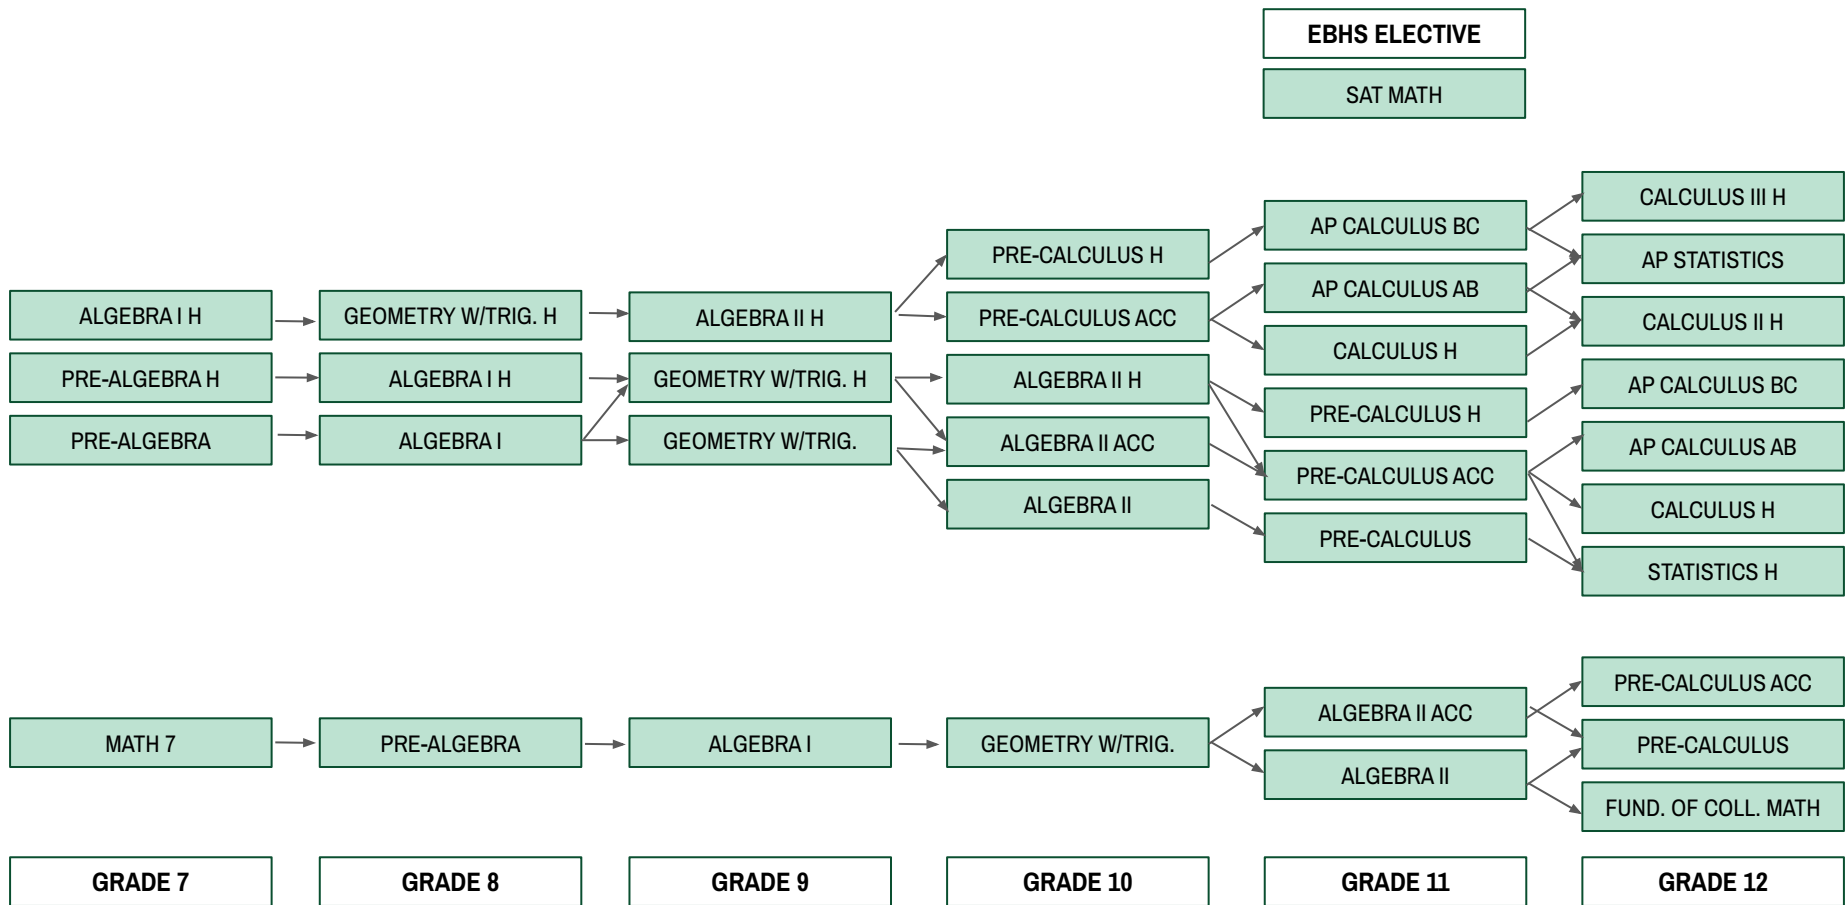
EBHS ELECTIVE

SAT MATH

ALGEBRA I H
PRE-ALGEBRA H
PRE-ALGEBRA

GEOMETRY W/TRIG. H
ALGEBRA I H
ALGEBRA I

ALGEBRA II H
GEOMETRY W/TRIG. H
GEOMETRY W/TRIG.

PRE-CALCULUS H
PRE-CALCULUS ACC
ALGEBRA II H
ALGEBRA II ACC
ALGEBRA II

AP CALCULUS BC
AP CALCULUS AB
CALCULUS H
PRE-CALCULUS H
PRE-CALCULUS ACC
PRE-CALCULUS

CALCULUS III H
AP STATISTICS
CALCULUS II H
AP CALCULUS BC
AP CALCULUS AB
CALCULUS H
STATISTICS H

MATH 7
PRE-ALGEBRA
ALGEBRA I
GEOMETRY W/TRIG.
ALGEBRA II ACC
ALGEBRA II
PRE-CALCULUS ACC
PRE-CALCULUS
FUND. OF COLL. MATH

GRADE 7
GRADE 8
GRADE 9
GRADE 10
GRADE 11
GRADE 12